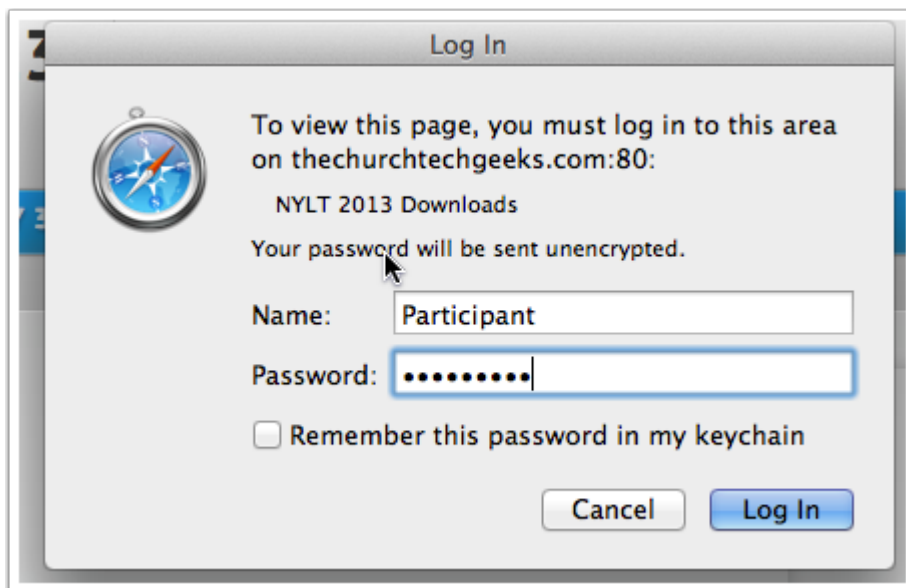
Log In

To view this page, you must log in to this area on thechurchtechgeeks.com:80:

NYLT 2013 Downloads

Your password will be sent unencrypted.

Name: Participant

Password: •••••••••

Remember this password in my keychain

Cancel

Log In